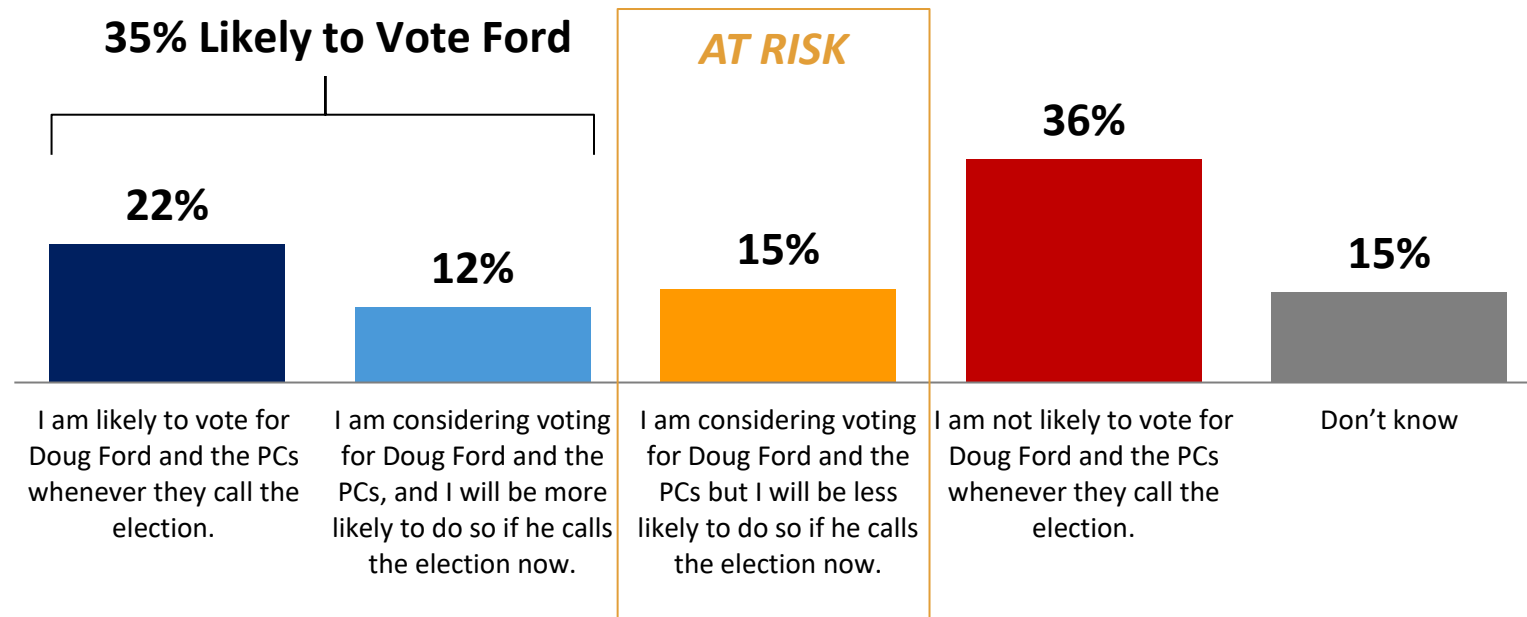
35% Likely to Vote Ford

AT RISK

22%

12%

15%

36%

15%

I am likely to vote for Doug Ford and the PCs whenever they call the election.

I am considering voting for Doug Ford and the PCs, and I will be more likely to do so if he calls the election now.

I am considering voting for Doug Ford and the PCs but I will be less likely to do so if he calls the election now.

I am not likely to vote for Doug Ford and the PCs whenever they call the election.

Don’t know